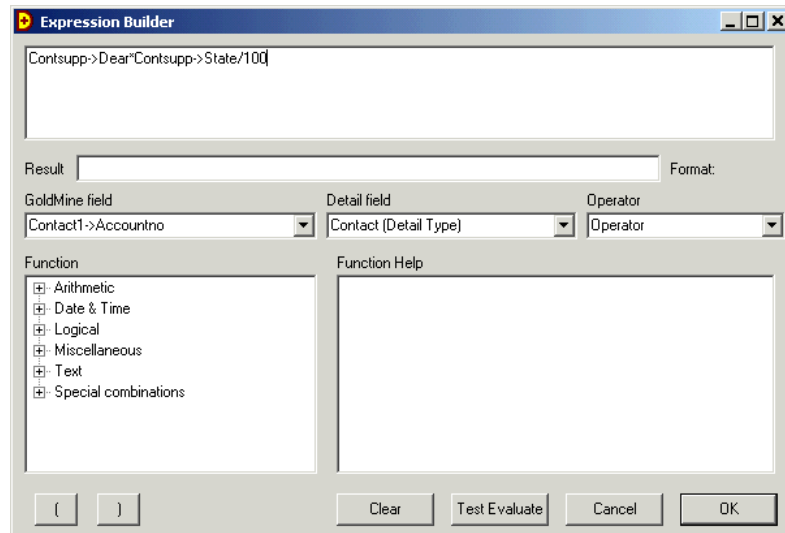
Expression Builder

Contsupp->Dear*Contsupp->State/100

Result

Format:

GoldMine field

Contact1->Accountno

Detail field

Contact (Detail Type)

Operator

Operator

Function

Arithmetic
Date & Time
Logical
Miscellaneous
Text
Special combinations

Function Help

(

)

Clear

Test Evaluate

Cancel

OK